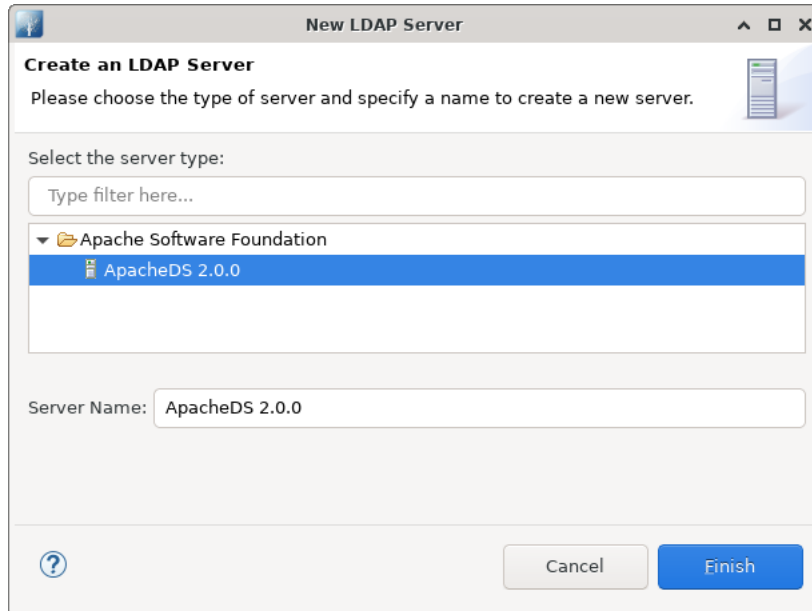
New LDAP Server

Create an LDAP Server

Please choose the type of server and specify a name to create a new server.

Select the server type:

Type filter here...

Apache Software Foundation

ApacheDS 2.0.0

Server Name: ApacheDS 2.0.0

?

Cancel

Finish